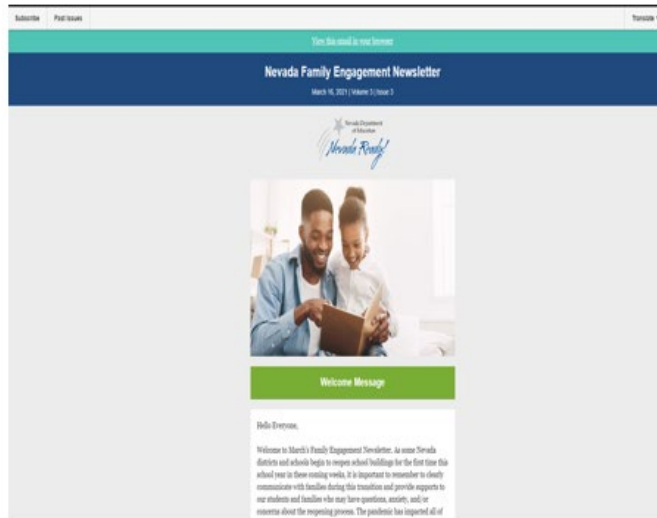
Subscribe Past Issues Translate

View this email in your browser

Nevada Family Engagement Newsletter

March 16, 2021 | Volume 3 | Issue 3

Nevada Department of Education

Nevada Ready!

Welcome Message

Hello Everyone,

Welcome to March's Family Engagement Newsletter. As some Nevada districts and schools begin to reopen school buildings for the first time this school year in these coming weeks, it is important to remember to clearly communicate with families during this transition and provide supports to our students and families who may have questions, anxiety, and/or concerns about the reopening process. The pandemic has impacted all of